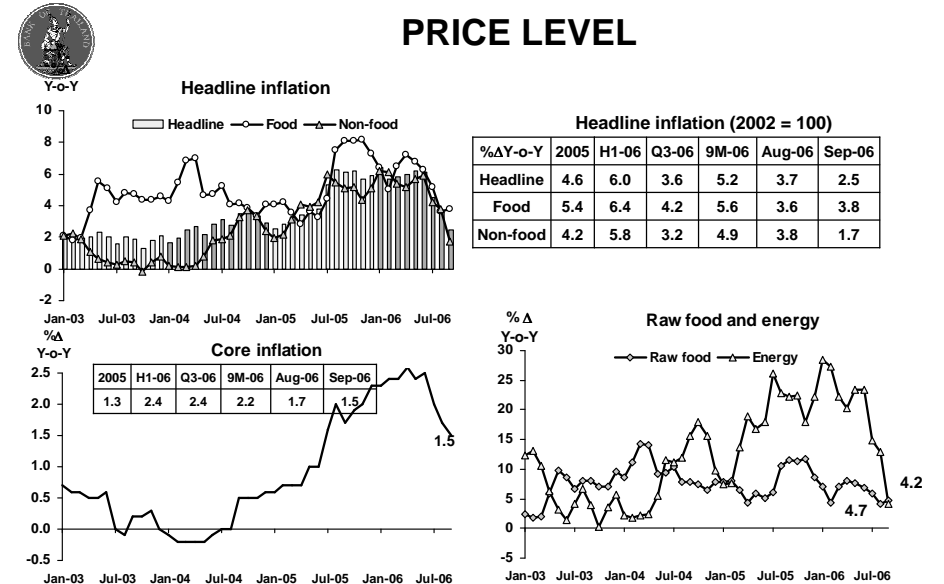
PRICE LEVEL

Y-o-Y

Headline inflation

Headline Food Non-food

10
8
6
4
2
0
-2

Jan-03 Jul-03 Jan-04 Jul-04 Jan-05 Jul-05 Jan-06 Jul-06

Headline inflation (2002 = 100)

| %ΔY-o-Y | 2005 | H1-06 | Q3-06 | 9M-06 | Aug-06 | Sep-06 |
|---|---|---|---|---|---|---|
| Headline | 4.6 | 6.0 | 3.6 | 5.2 | 3.7 | 2.5 |
| Food | 5.4 | 6.4 | 4.2 | 5.6 | 3.6 | 3.8 |
| Non-food | 4.2 | 5.8 | 3.2 | 4.9 | 3.8 | 1.7 |

%Δ
Y-o-Y

Core inflation

| 2005 | H1-06 | Q3-06 | 9M-06 | Aug-06 | Sep-06 |
|---|---|---|---|---|---|
| 1.3 | 2.4 | 2.4 | 2.2 | 1.7 | 1.5 |

2.5
2.0
1.5
1.0
0.5
0.0
-0.5

1.5

Jan-03 Jul-03 Jan-04 Jul-04 Jan-05 Jul-05 Jan-06 Jul-06

% Δ
Y-o-Y

Raw food and energy

Raw food Energy

30
25
20
15
10
5
0
-5

4.2
4.7

Jan-03 Jul-03 Jan-04 Jul-04 Jan-05 Jul-05 Jan-06 Jul-06